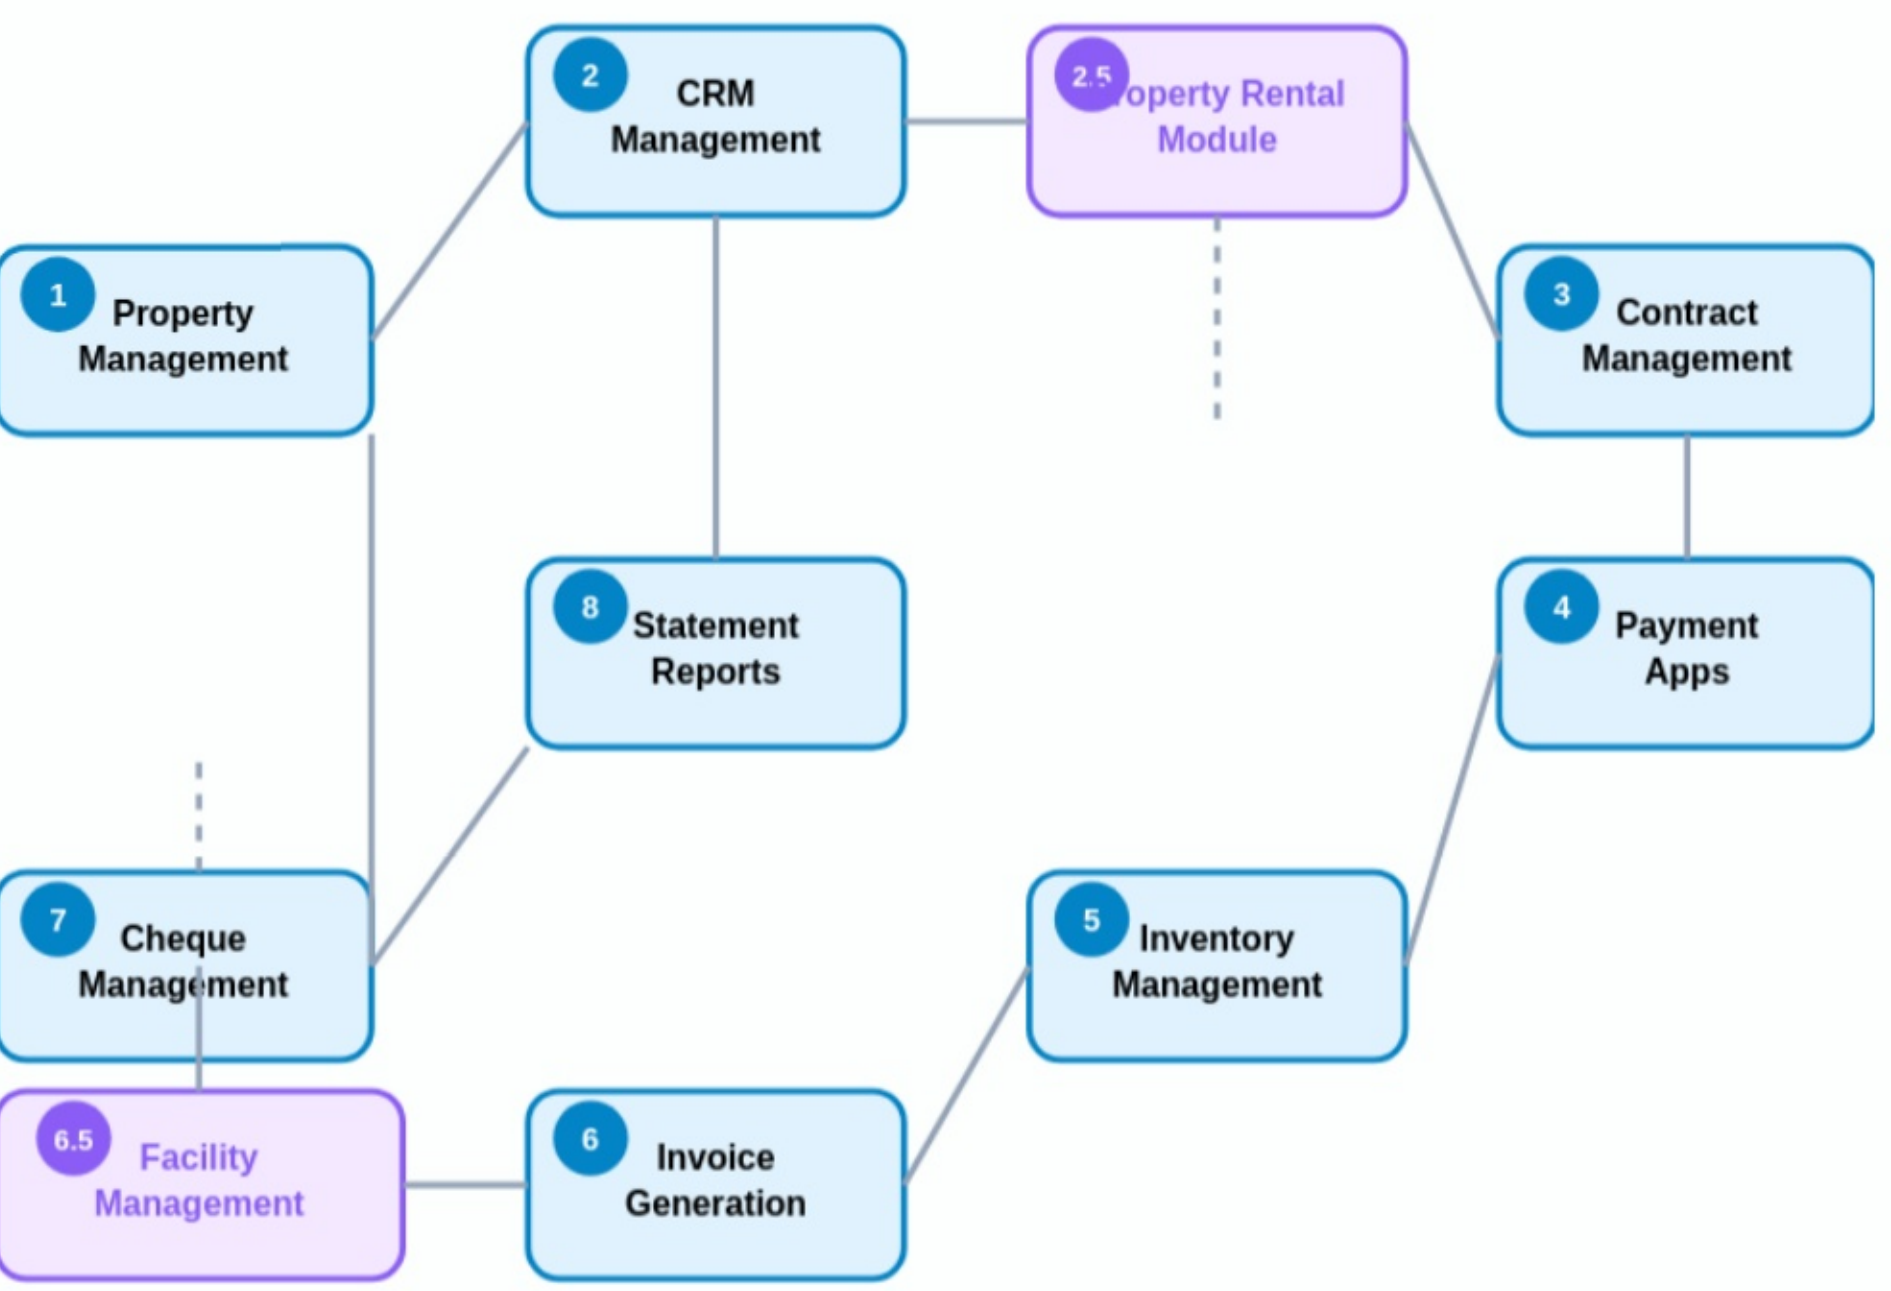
2
CRM Management

2.5
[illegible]operty Rental Module

1
Property Management

3
Contract Management

8
Statement Reports

4
Payment Apps

7
Cheque Management

5
Inventory Management

6.5
Facility Management

6
Invoice Generation